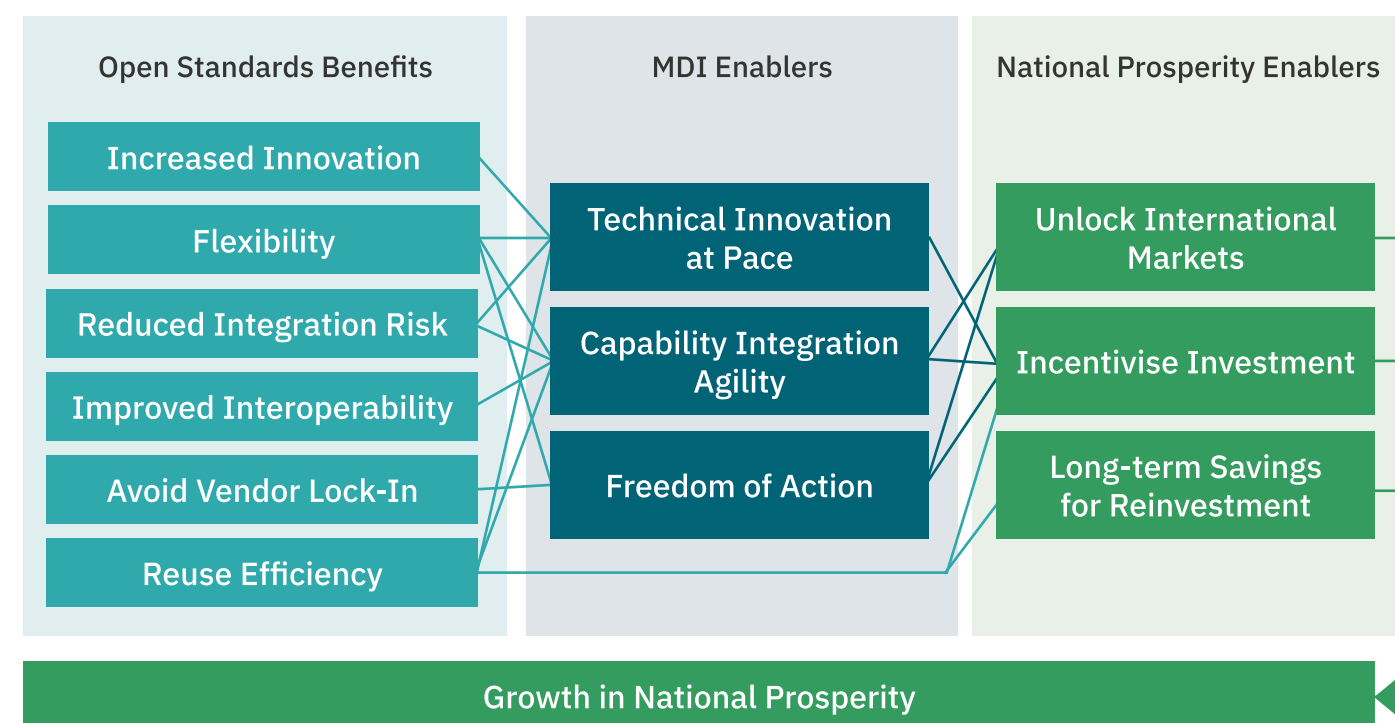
Open Standards Benefits

MDI Enablers

National Prosperity Enablers

Increased Innovation

Flexibility

Reduced Integration Risk

Improved Interoperability

Avoid Vendor Lock-In

Reuse Efficiency

Technical Innovation at Pace

Capability Integration Agility

Freedom of Action

Unlock International Markets

Incentivise Investment

Long-term Savings for Reinvestment

Growth in National Prosperity